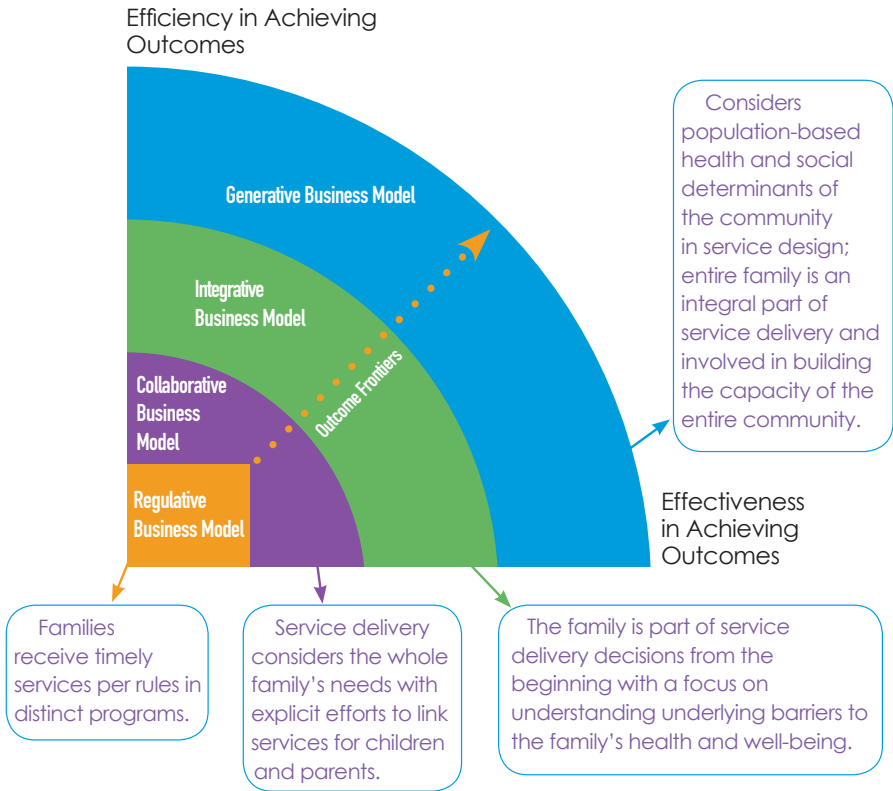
Efficiency in Achieving Outcomes

Generative Business Model

Integrative Business Model

Collaborative Business Model

Regulative Business Model

Outcome Frontiers

Considers population-based health and social determinants of the community in service design; entire family is an integral part of service delivery and involved in building the capacity of the entire community.

Effectiveness in Achieving Outcomes

Families receive timely services per rules in distinct programs.

Service delivery considers the whole family's needs with explicit efforts to link services for children and parents.

The family is part of service delivery decisions from the beginning with a focus on understanding underlying barriers to the family's health and well-being.